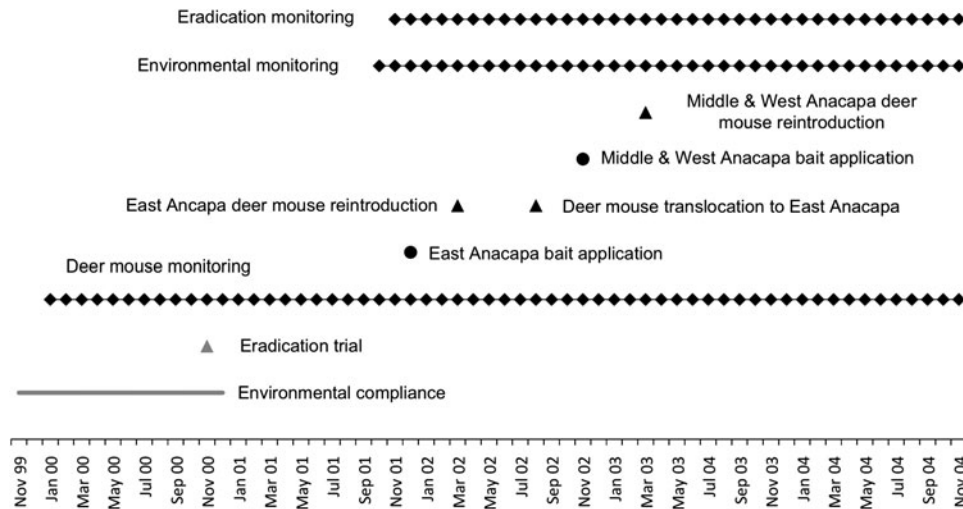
Eradication monitoring

Environmental monitoring

Middle & West Anacapa deer mouse reintroduction

Middle & West Anacapa bait application

East Ancapa deer mouse reintroduction

Deer mouse translocation to East Anacapa

East Anacapa bait application

Deer mouse monitoring

Eradication trial

Environmental compliance

Nov 99 Jan 00 Mar 00 May 00 Jul 00 Sep 00 Nov 00 Jan 01 Mar 01 May 01 Jul 01 Sep 01 Nov 01 Jan 02 Mar 02 May 02 Jul 02 Sep 02 Nov 02 Jan 03 Mar 03 May 03 Jul 04 Sep 03 Nov 03 Jan 04 Mar 04 May 04 Jul 04 Sep 04 Nov 04